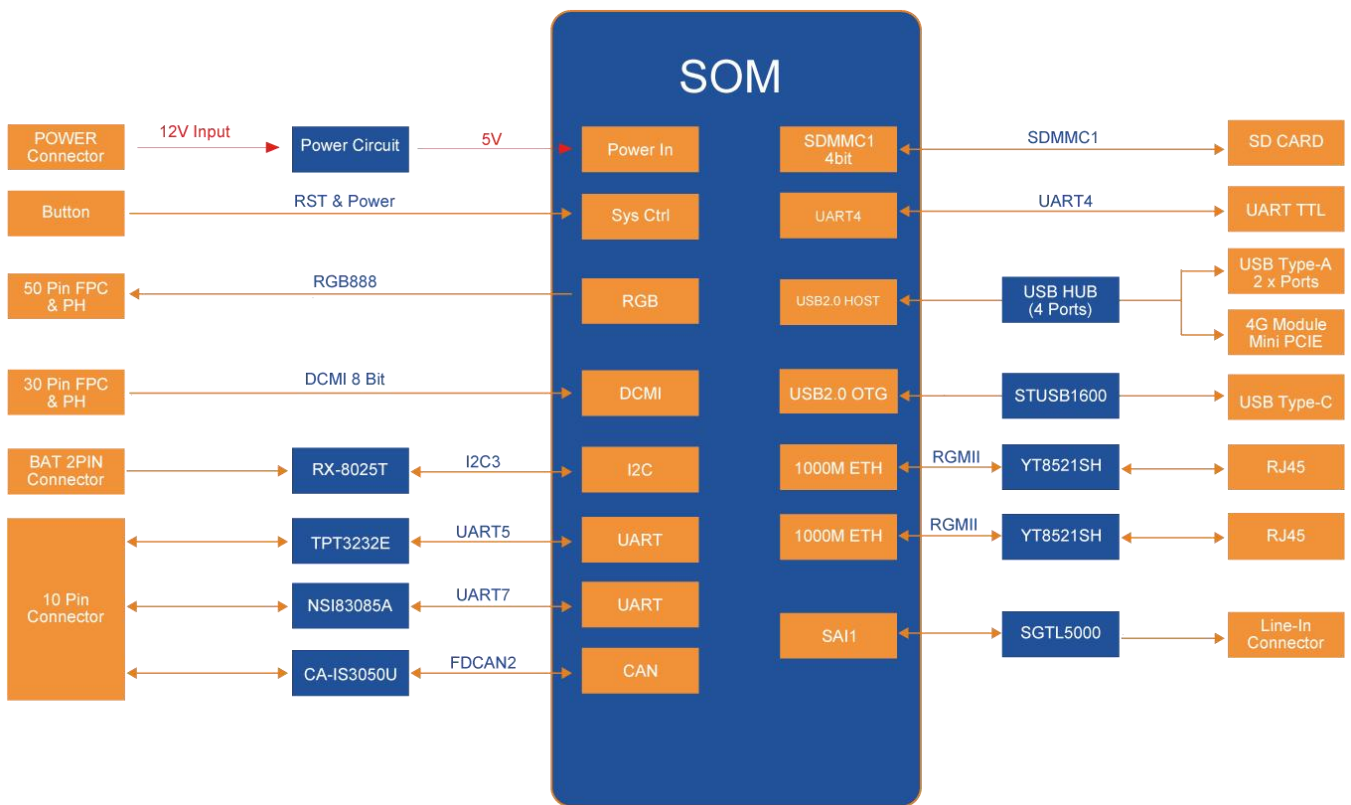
SOM

POWER Connector
12V Input
Power Circuit
5V
Power In

Button
RST & Power
Sys Ctrl

50 Pin FPC & PH
RGB888
RGB

30 Pin FPC & PH
DCMI 8 Bit
DCMI

BAT 2PIN Connector
RX-8025T
I2C3
I2C

10 Pin Connector
TPT3232E
UART5
UART

NSI83085A
UART7
UART

CA-IS3050U
FDCAN2
CAN

SDMMC1 4bit
SDMMC1
SD CARD

UART4
UART4
UART TTL

USB2.0 HOST
USB HUB (4 Ports)
USB Type-A 2 x Ports
4G Module Mini PCIE

USB2.0 OTG
STUSB1600
USB Type-C

1000M ETH
RGMII
YT8521SH
RJ45

1000M ETH
RGMII
YT8521SH
RJ45

SAI1
SGTL5000
Line-In Connector